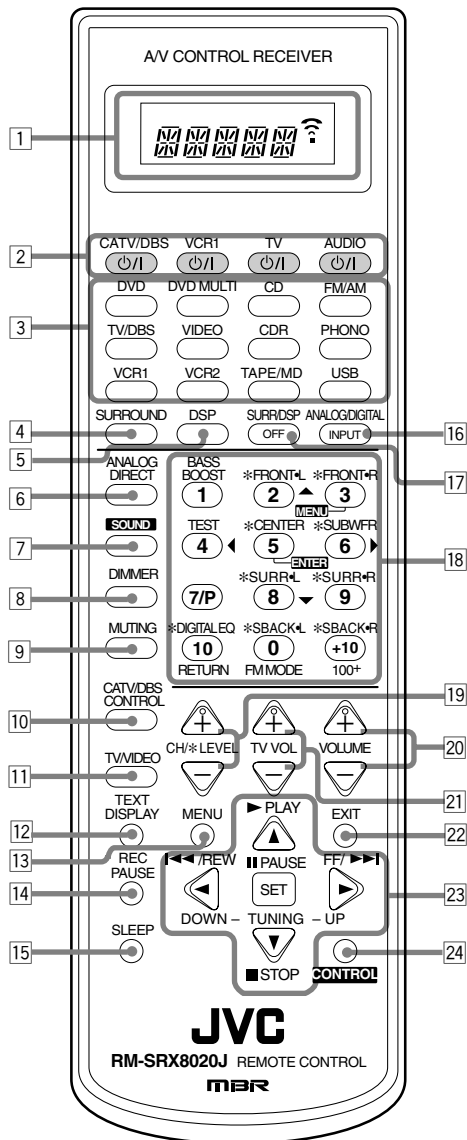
A/V CONTROL RECEIVER

1

2

CATV/DBS VCR1 TV AUDIO

3

DVD DVD MULTI CD FM/AM

TV/DBS VIDEO CDR PHONO

VCR1 VCR2 TAPE/MD USB

4 SURROUND

5 DSP

SURR/DSP OFF

ANALOG/DIGITAL INPUT 16

17

6 ANALOG DIRECT

BASS BOOST 1

✻FRONT•L 2 ▲

✻FRONT•R 3

MENU

7 SOUND

TEST 4 ◀

✻CENTER 5

ENTER

✻SUBWFR 6 ▶

18

8 DIMMER

7/P

✻SURR•L 8 ▼

✻SURR•R 9

9 MUTING

✻DIGITAL EQ 10 RETURN

✻SBACK•L 0 FM MODE

✻SBACK•R +10 100+

19

10 CATV/DBS CONTROL

11 TV/VIDEO

CH/✻LEVEL

TV VOL

VOLUME

20

21

12 TEXT DISPLAY

13 MENU

► PLAY

EXIT 22

14 REC PAUSE

|◄◄ /REW

❚❚ PAUSE

SET

FF/ ►►|

23

DOWN – TUNING – UP

15 SLEEP

■STOP

CONTROL 24

JVC

RM-SRX8020J REMOTE CONTROL

MBR